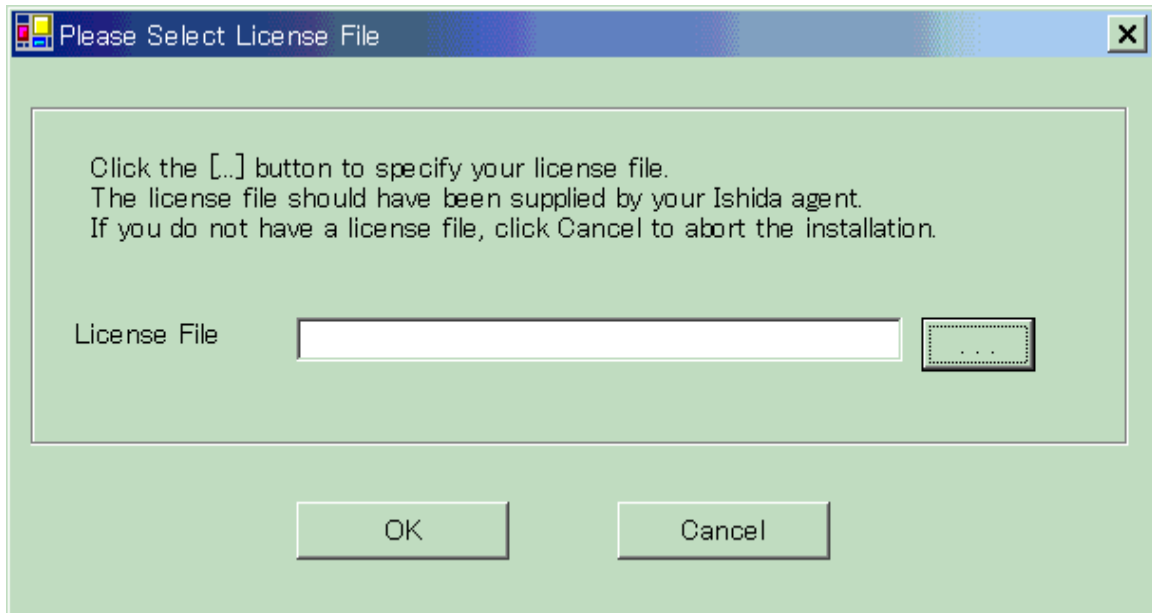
Please Select License File

×

Click the [...] button to specify your license file.
The license file should have been supplied by your Ishida agent.
If you do not have a license file, click Cancel to abort the installation.

License File

...

OK

Cancel